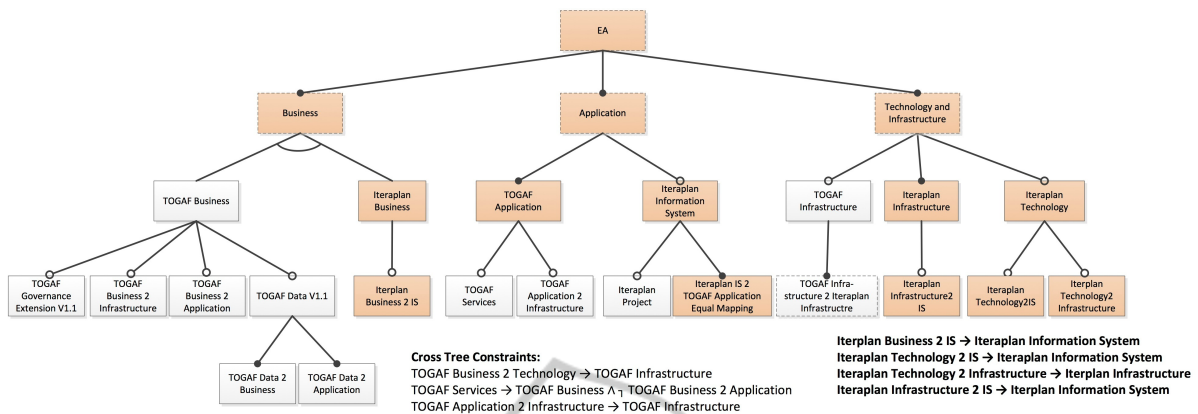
EA

Business

Application

Technology and Infrastructure

TOGAF Business

Iteraplan Business

TOGAF Application

Iteraplan Information System

TOGAF Infrastructure

Iteraplan Infrastructure

Iteraplan Technology

TOGAF Governance Extension V1.1

TOGAF Business 2 Infrastructure

TOGAF Business 2 Application

TOGAF Data V1.1

Iteraplan Business 2 IS

TOGAF Services

TOGAF Application 2 Infrastructure

Iteraplan Project

Iteraplan IS 2 TOGAF Application Equal Mapping

TOGAF Infrastructure 2 Iteraplan Infrastructre

Iteraplan Infrastructure2 IS

Iteraplan Technology2IS

Iterplan Technology2 Infrastructure

TOGAF Data 2 Business

TOGAF Data 2 Application

Cross Tree Constraints:
TOGAF Business 2 Technology → TOGAF Infrastructure
TOGAF Services → TOGAF Business ∧ ¬ TOGAF Business 2 Application
TOGAF Application 2 Infrastructure → TOGAF Infrastructure

Iterplan Business 2 IS → Iteraplan Information System
Iteraplan Technology 2 IS → Iteraplan Information System
Iteraplan Technology 2 Infrastructure → Iterplan Infrastructure
Iteraplan Infrastructure 2 IS → Iteraplan Information System